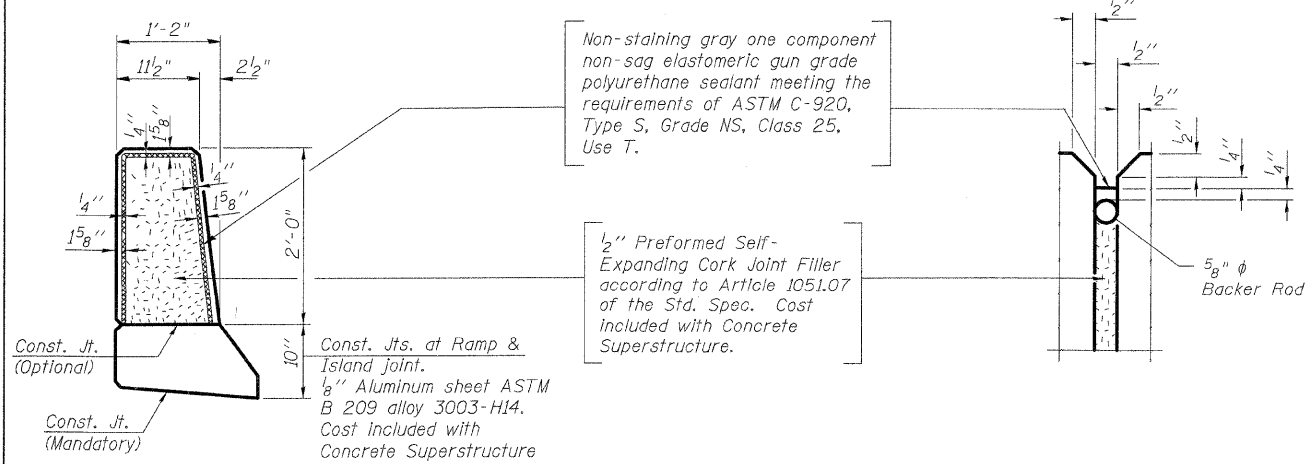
1'-2"

$11\frac{1}{2}$"

$2\frac{1}{2}$"

$\frac{1}{4}$"

$1\frac{5}{8}$"

$\frac{1}{4}$"

$\frac{1}{4}$"

$1\frac{5}{8}$"

$1\frac{5}{8}$"

2'-0"

10"

Const. Jt. (Optional)

Const. Jt. (Mandatory)

Const. Jts. at Ramp & Island joint. $\frac{1}{8}$" Aluminum sheet ASTM B 209 alloy 3003-H14. Cost included with Concrete Superstructure

Non-staining gray one component non-sag elastomeric gun grade polyurethane sealant meeting the requirements of ASTM C-920, Type S, Grade NS, Class 25, Use T.

$\frac{1}{2}$" Preformed Self-Expanding Cork Joint Filler according to Article 1051.07 of the Std. Spec. Cost included with Concrete Superstructure.

$\frac{1}{2}$"

$\frac{1}{2}$"

$\frac{1}{2}$"

$\frac{1}{2}$"

$\frac{1}{4}$"

$\frac{1}{4}$"

$\frac{5}{8}$" $\phi$ Backer Rod